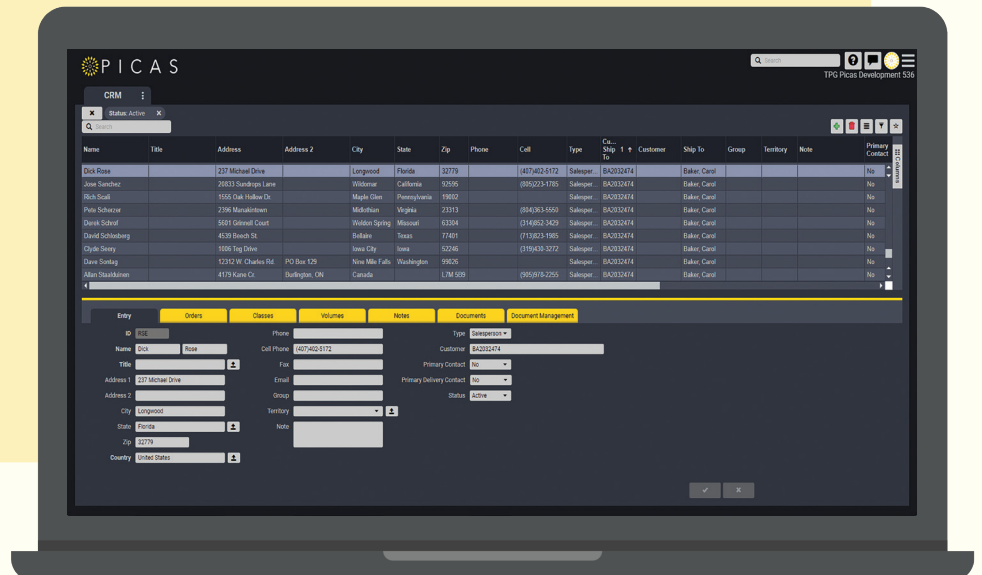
PICAS

Search

TPG Picas Development 536

CRM

Status: Active

Search

| Name | Title | Address | Address 2 | City | State | Zip | Phone | Cell | Type | Cu... Ship To | Customer | Ship To | Group | Territory | Note | Primary Contact |
|---|---|---|---|---|---|---|---|---|---|---|---|---|---|---|---|---|
| Dick Rose | | 237 Michael Drive | | Longwood | Florida | 32779 | | (407)402-5172 | Salesper... | BA2032474 | | Baker, Carol | | | | No |
| Jose Sanchez | | 20833 Sundrops Lane | | Wildomar | California | 92595 | | (805)223-1785 | Salesper... | BA2032474 | | Baker, Carol | | | | No |
| Rich Scali | | 1555 Oak Hollow Dr. | | Maple Glen | Pennsylvania | 19002 | | | Salesper... | BA2032474 | | Baker, Carol | | | | No |
| Pete Scherzer | | 2396 Manakintown | | Midlothian | Virginia | 23313 | | (804)363-5559 | Salesper... | BA2032474 | | Baker, Carol | | | | No |
| Derek Schroll | | 5601 Grinnell Court | | Weldon Spring | Missouri | 63304 | | (314)852-3429 | Salesper... | BA2032474 | | Baker, Carol | | | | No |
| David Schlosberg | | 4539 Beech St. | | Bellaire | Texas | 77401 | | (713)823-1985 | Salesper... | BA2032474 | | Baker, Carol | | | | No |
| Clydie Seery | | 1006 Teg Drive | | Iowa City | Iowa | 52246 | | (319)430-3272 | Salesper... | BA2032474 | | Baker, Carol | | | | No |
| Dave Sontag | | 12312 W. Charles Rd. | PO Box 129 | Nine Mile Falls | Washington | 99026 | | | Salesper... | BA2032474 | | Baker, Carol | | | | No |
| Allan Staaldeinen | | 4179 Kane Cr. | Burlington, ON | Canada | | L7M 5G9 | | (905)978-2255 | Salesper... | BA2032474 | | Baker, Carol | | | | No |

Columns

Entry | Orders | Classes | Volumes | Notes | Documents | Document Management

ID RSE
Name Dick Rose
Title
Address 1 237 Michael Drive
Address 2
City Longwood
State Florida
Zip 32779
Country United States

Phone
Cell Phone (407)402-5172
Fax
Email
Group
Territory
Note

Type Salesperson
Customer BA2032474
Primary Contact No
Primary Delivery Contact No
Status Active